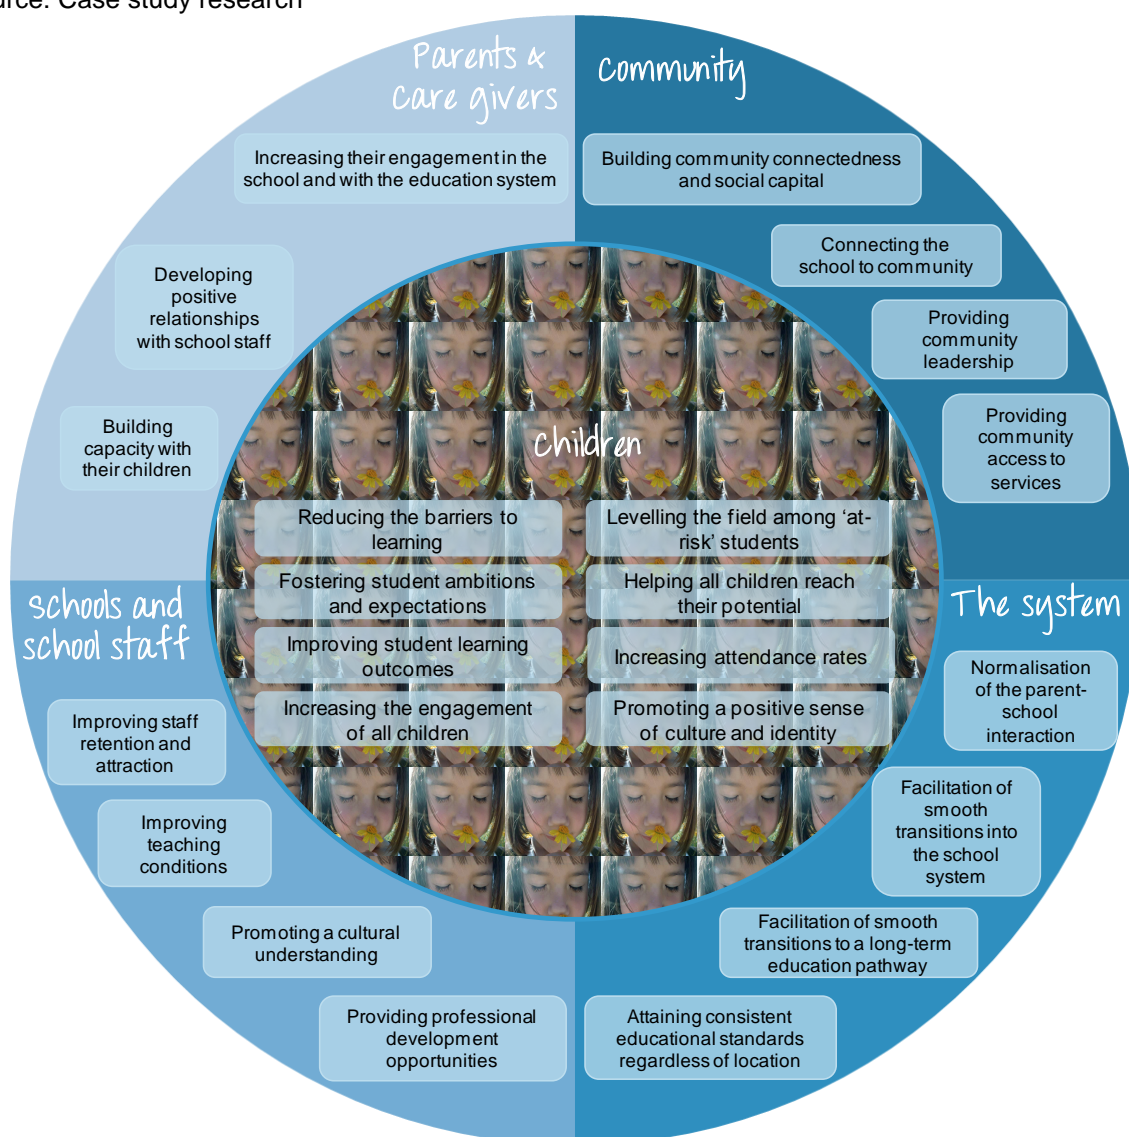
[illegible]rce: Case study research

Parents & care givers

Increasing their engagement in the school and with the education system

Developing positive relationships with school staff

Building capacity with their children

Community

Building community connectedness and social capital

Connecting the school to community

Providing community leadership

Providing community access to services

Children

Reducing the barriers to learning

Levelling the field among 'at-risk' students

Fostering student ambitions and expectations

Helping all children reach their potential

Improving student learning outcomes

Increasing attendance rates

Increasing the engagement of all children

Promoting a positive sense of culture and identity

Schools and school staff

Improving staff retention and attraction

Improving teaching conditions

Promoting a cultural understanding

Providing professional development opportunities

The system

Normalisation of the parent-school interaction

Facilitation of smooth transitions into the school system

Facilitation of smooth transitions to a long-term education pathway

Attaining consistent educational standards regardless of location